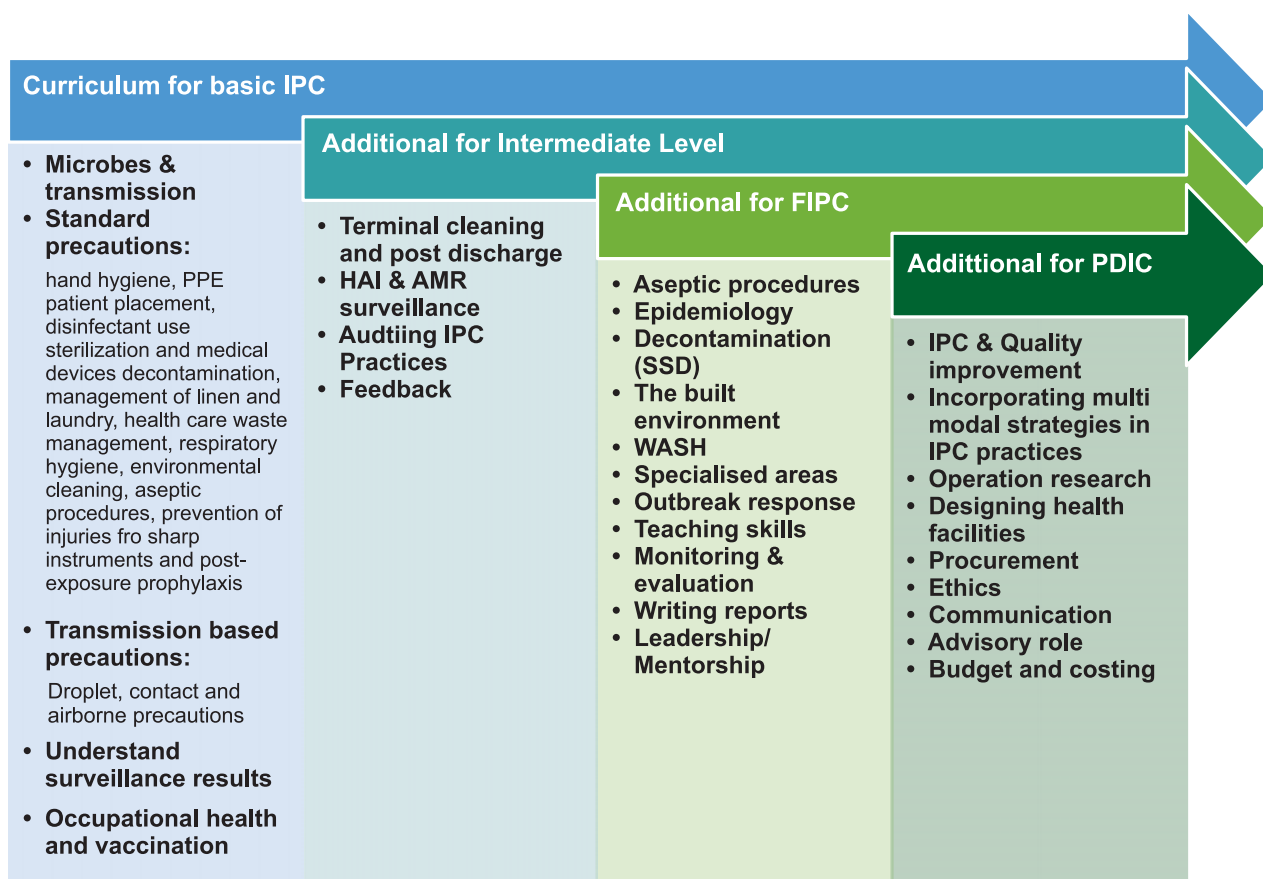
Curriculum for basic IPC

- Microbes & transmission
- Standard precautions:

hand hygiene, PPE patient placement, disinfectant use sterilization and medical devices decontamination, management of linen and laundry, health care waste management, respiratory hygiene, environmental cleaning, aseptic procedures, prevention of injuries fro sharp instruments and post-exposure prophylaxis

- Transmission based precautions:

Droplet, contact and airborne precautions

- Understand surveillance results
- Occupational health and vaccination

Additional for Intermediate Level

- Terminal cleaning and post discharge
- HAI & AMR surveillance
- Audtiing IPC Practices
- Feedback

Additional for FIPC

- Aseptic procedures
- Epidemiology
- Decontamination (SSD)
- The built environment
- WASH
- Specialised areas
- Outbreak response
- Teaching skills
- Monitoring & evaluation
- Writing reports
- Leadership/ Mentorship

Addittional for PDIC

- IPC & Quality improvement
- Incorporating multi modal strategies in IPC practices
- Operation research
- Designing health facilities
- Procurement
- Ethics
- Communication
- Advisory role
- Budget and costing